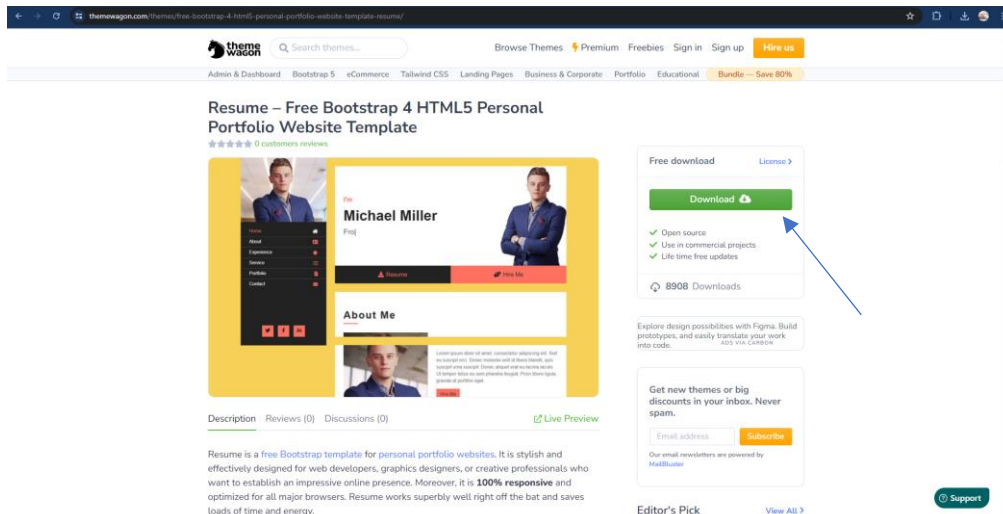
themewagon.com/themes/free-bootstrap-4-html5-personal-portfolio-website-template-resume/

theme wagon

Search themes...

Browse Themes Premium Freebies Sign in Sign up Hire us

Admin & Dashboard Bootstrap 5 eCommerce Tailwind CSS Landing Pages Business & Corporate Portfolio Educational Bundle — Save 80%

Resume – Free Bootstrap 4 HTML5 Personal Portfolio Website Template

0 customers reviews

Home
About
Experience
Service
Portfolio
Contact

I'm
Michael Miller
Froj

Resume
Hire Me

About Me

Lorem ipsum dolor sit amet, consectetur adipiscing elit. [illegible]

Hire Me

Description Reviews (0) Discussions (0)

Live Preview

Resume is a free Bootstrap template for personal portfolio websites. It is stylish and effectively designed for web developers, graphics designers, or creative professionals who want to establish an impressive online presence. Moreover, it is **100% responsive** and optimized for all major browsers. Resume works superbly well right off the bat and saves loads of time and energy.

Free download License >

Download

Open source
Use in commercial projects
Life time free updates

8908 Downloads

Explore design possibilities with Figma. Build prototypes, and easily translate your work into code.
ADS VIA CARBON

Get new themes or big discounts in your inbox. Never spam.

Email address Subscribe

Our email newsletters are powered by MailBluster

Editor's Pick View All >

Support